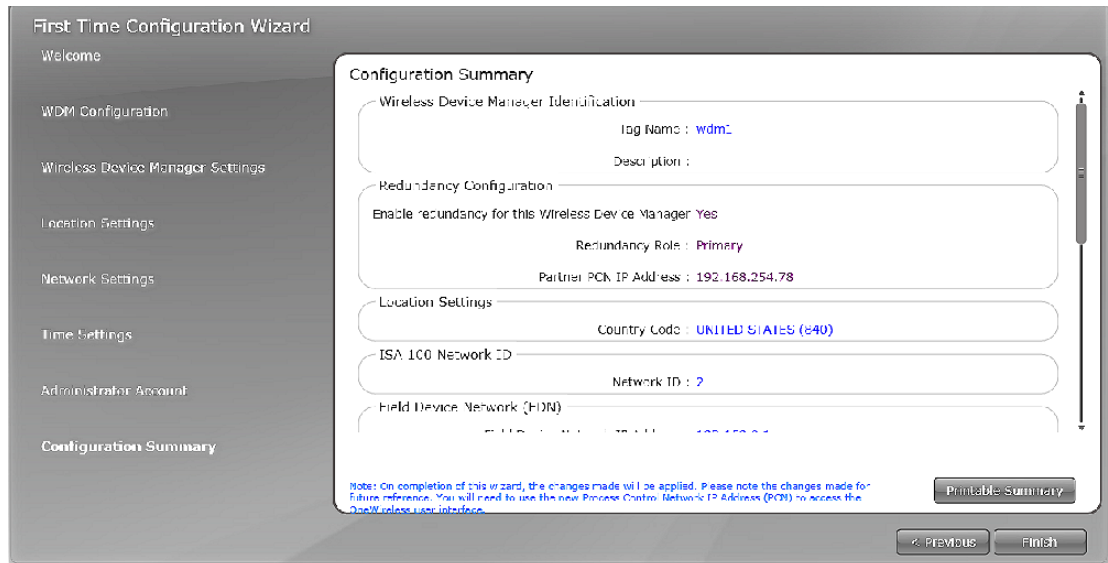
First Time Configuration Wizard

Welcome

WDM Configuration

Wireless Device Manager Settings

Location Settings

Network Settings

Time Settings

Administrator Account

Configuration Summary

Configuration Summary

Wireless Device Manager Identification

Tag Name : wdm1

Description :

Redundancy Configuration

Enable redundancy for this Wireless Device Manager Yes

Redundancy Role : Primary

Partner PCN IP Address : 192.168.254.78

Location Settings

Country Code : UNITED STATES (840)

ISA 100 Network ID

Network ID : 2

Field Device Network (FDN)

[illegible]

Note: On completion of this wizard, the changes made will be applied. Please note the changes made for future reference. You will need to use the new Process Control Network IP Address (PCN) to access the OneWireless user interface.

Printable Summary

< Previous

Finish